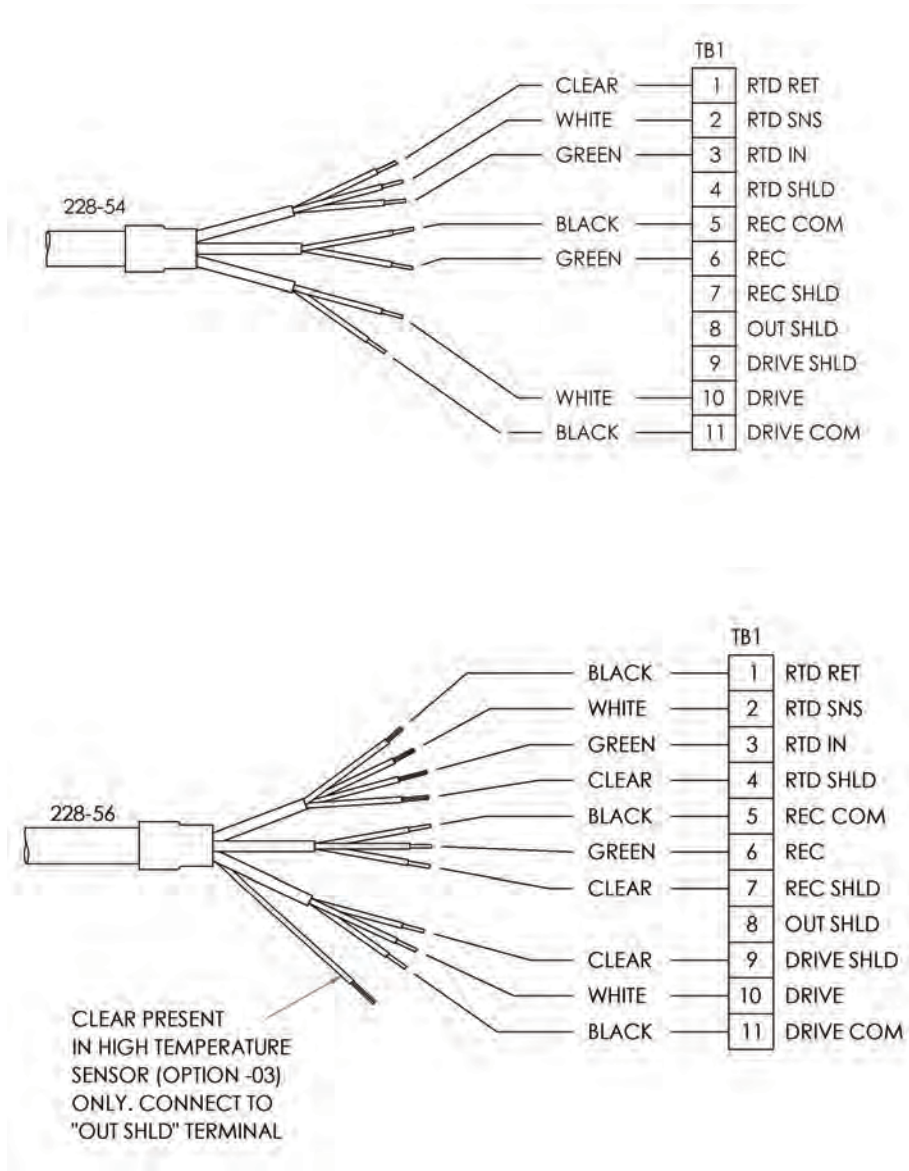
TB1

228-54

CLEAR — 1 RTD RET
WHITE — 2 RTD SNS
GREEN — 3 RTD IN
4 RTD SHLD
BLACK — 5 REC COM
GREEN — 6 REC
7 REC SHLD
8 OUT SHLD
9 DRIVE SHLD
WHITE — 10 DRIVE
BLACK — 11 DRIVE COM

TB1

228-56

BLACK — 1 RTD RET
WHITE — 2 RTD SNS
GREEN — 3 RTD IN
CLEAR — 4 RTD SHLD
BLACK — 5 REC COM
GREEN — 6 REC
CLEAR — 7 REC SHLD
8 OUT SHLD
CLEAR — 9 DRIVE SHLD
WHITE — 10 DRIVE
BLACK — 11 DRIVE COM

CLEAR PRESENT IN HIGH TEMPERATURE SENSOR (OPTION -03) ONLY. CONNECT TO "OUT SHLD" TERMINAL